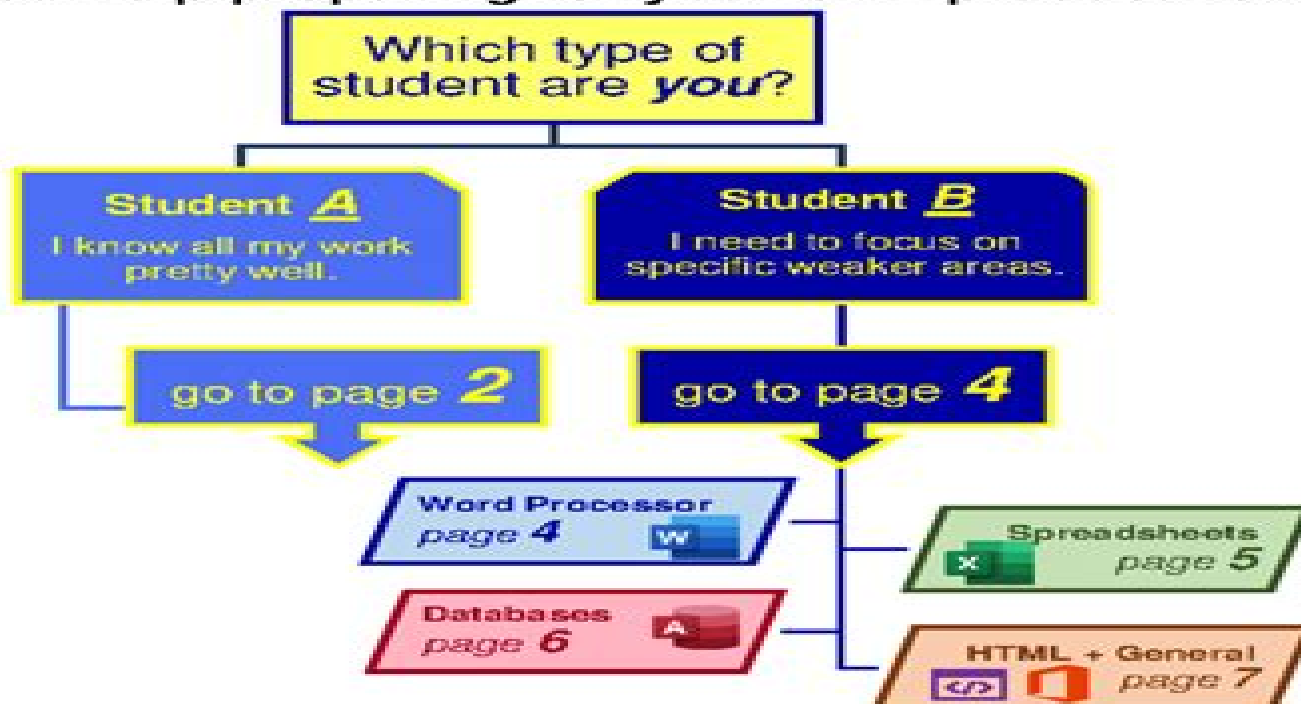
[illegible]

Which type of student are *you*?

Student A
I know all my work pretty well.

go to page 2

Student B
I need to focus on specific weaker areas.

go to page 4

Word Processor
page 4

Spreadsheets
page 5

Databases
page 6

HTML + General
page 7